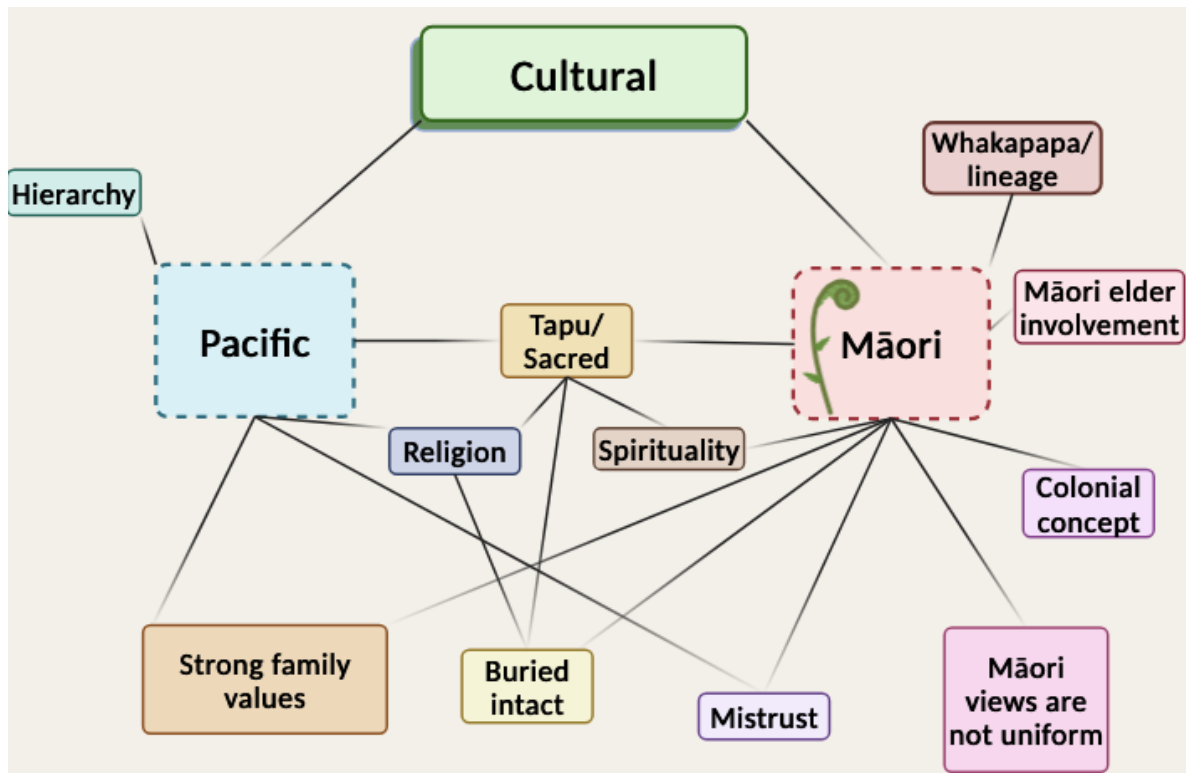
Cultural

Hierarchy

Whakapapa/ lineage

Pacific

Tapu/ Sacred

Māori

Māori elder involvement

Religion

Spirituality

Colonial concept

Strong family values

Buried intact

Mistrust

Māori views are not uniform